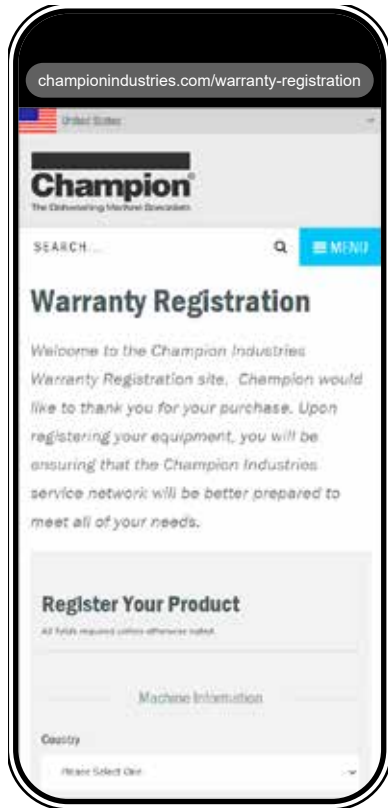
championindustries.com/warranty-registration

United States

Champion®
The Dishwashing Machine Specialists

SEARCH...

MENU

Warranty Registration

Welcome to the Champion Industries Warranty Registration site. Champion would like to thank you for your purchase. Upon registering your equipment, you will be ensuring that the Champion Industries service network will be better prepared to meet all of your needs.

Register Your Product

All fields required unless otherwise noted.

Machine Information

Country

Please Select One